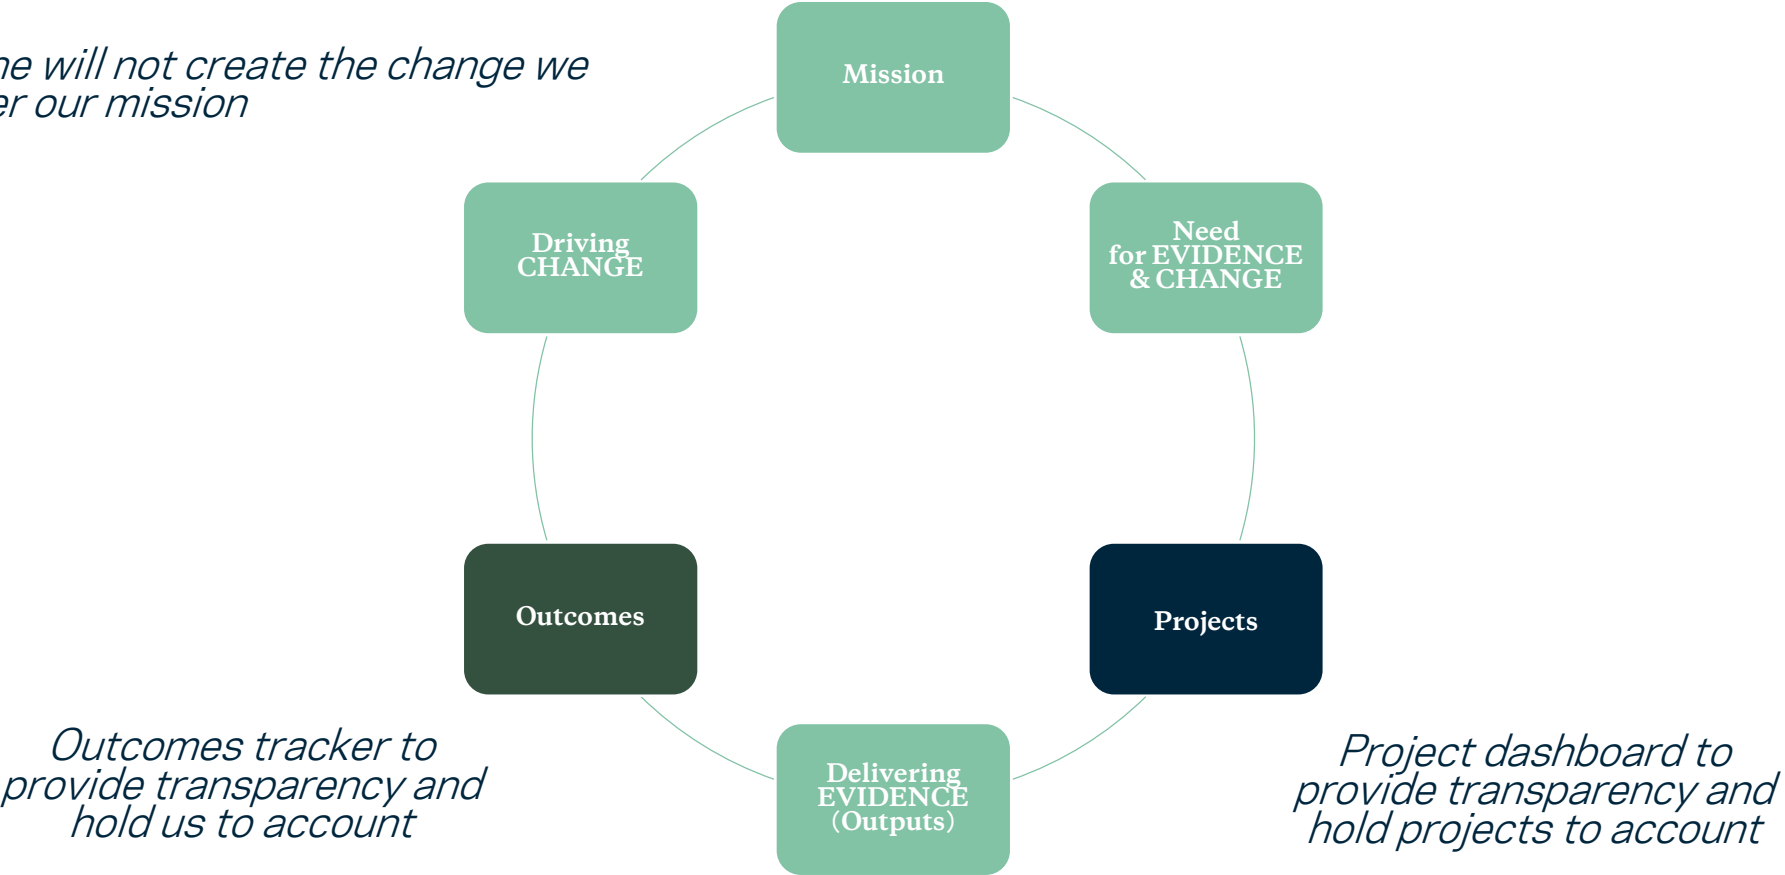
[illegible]ne will not create the change we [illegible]er our mission

Mission

Need for EVIDENCE & CHANGE

Projects

Delivering EVIDENCE (Outputs)

Outcomes

Driving CHANGE

Outcomes tracker to provide transparency and hold us to account

Project dashboard to provide transparency and hold projects to account